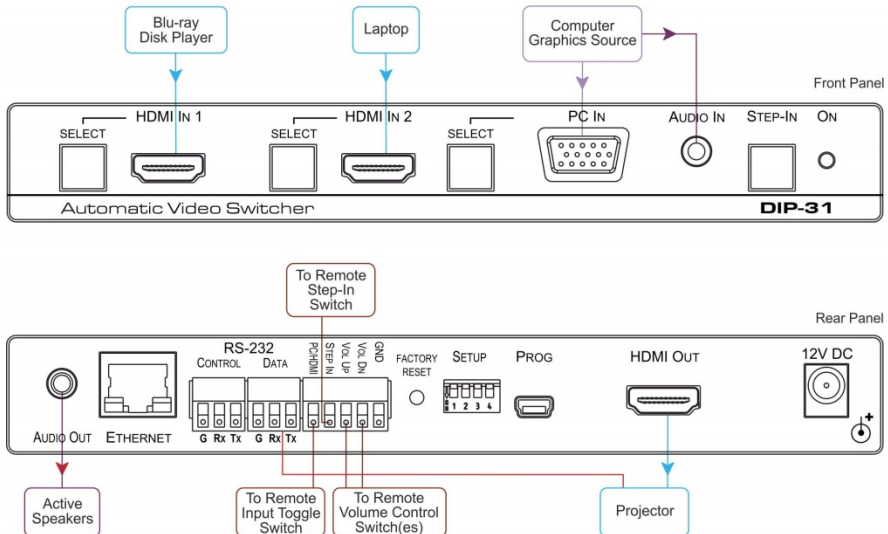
Blu-ray Disk Player

Laptop

Computer Graphics Source

Front Panel

HDMI IN 1

SELECT

HDMI IN 2

SELECT

SELECT

PC IN

AUDIO IN

STEP-IN

ON

Automatic Video Switcher

DIP-31

To Remote Step-In Switch

Rear Panel

RS-232

CONTROL

DATA

PC/HDMI

STEP IN

VOL UP

VOL DN

GND

FACTORY RESET

SETUP

1 2 3 4

PROG

HDMI OUT

12V DC

AUDIO OUT

ETHERNET

G Rx Tx

G Rx Tx

Active Speakers

To Remote Input Toggle Switch

To Remote Volume Control Switch(es)

Projector